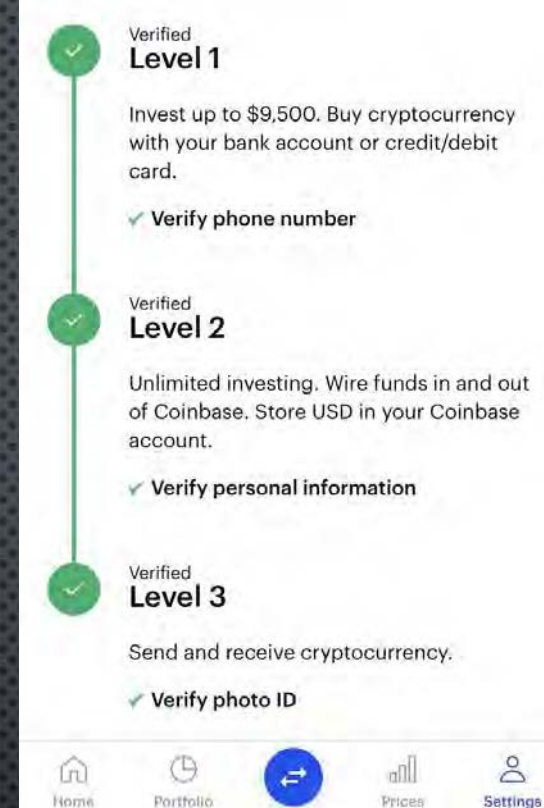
Verified
Level 1

Invest up to $9,500. Buy cryptocurrency with your bank account or credit/debit card.

✓ Verify phone number

Verified
Level 2

Unlimited investing. Wire funds in and out of Coinbase. Store USD in your Coinbase account.

✓ Verify personal information

Verified
Level 3

Send and receive cryptocurrency.

✓ Verify photo ID

Home Portfolio Prices Settings